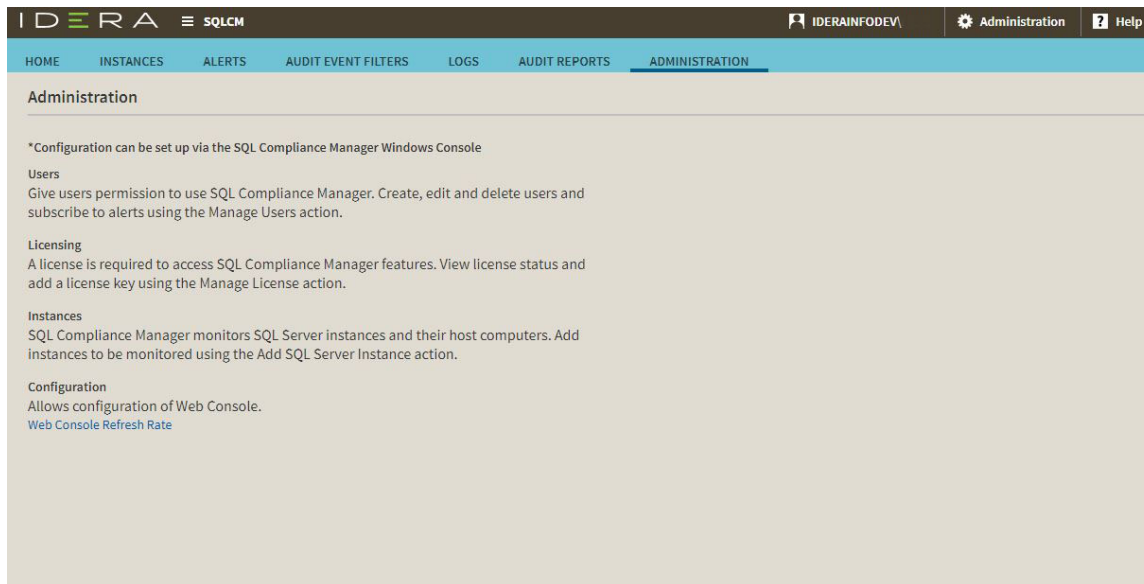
IDERA ≡ SQLCM

IDERAINFODEV\ Administration Help

HOME INSTANCES ALERTS AUDIT EVENT FILTERS LOGS AUDIT REPORTS ADMINISTRATION

Administration

*Configuration can be set up via the SQL Compliance Manager Windows Console

Users
Give users permission to use SQL Compliance Manager. Create, edit and delete users and subscribe to alerts using the Manage Users action.

Licensing
A license is required to access SQL Compliance Manager features. View license status and add a license key using the Manage License action.

Instances
SQL Compliance Manager monitors SQL Server instances and their host computers. Add instances to be monitored using the Add SQL Server Instance action.

Configuration
Allows configuration of Web Console.
Web Console Refresh Rate